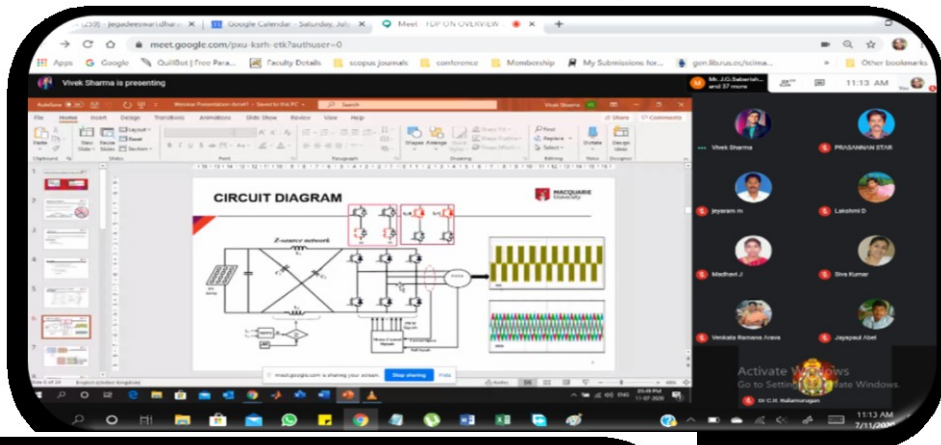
(259) - Jegadeeswari.dhar... | Google Calendar - Saturday, July | Meet - FDP ON OVERVIEW

meet.google.com/pxu-ksrh-etk?authuser=0

Apps | Google | QuillBot | Free Para... | Faculty Details | scopus journals | conference | Membership | My Submissions for... | gen.lib.rus.ec/scima... | Other bookmarks

Vivek Sharma is presenting

Mr. J.G.Saberish and 37 more

11:13 AM

AutoSave | Webinar Presentation.docx - Saved to this PC | Search | Vivek Sharma

File | Home | Insert | Design | Transitions | Animations | Slide Show | Review | View | Help | Share | Comments

Paste | New Slide | Layout | Reset | Section | Shapes | Arrange | Quick Styles | Find | Replace | Select | Dictate | Design Ideas

Clipboard | Slides | Font | Paragraph | Drawing | Editing | Voice | Designer

CIRCUIT DIAGRAM

MACQUARIE University

Z-source network

meet.google.com is sharing your screen. | Stop sharing | Hide

Slide 6 of 24 | English (United Kingdom)

Vivek Sharma | PRASANNAN STAR

jeyaram m | Lakshmi D

Madhavi J | Siva Kumar

Venkata Ramana Arava | Jayapaul Abel

Activate Windows
Go to Settings to activate Windows.

Dr C.R. Balamurugan

11:13 AM
7/11/2020